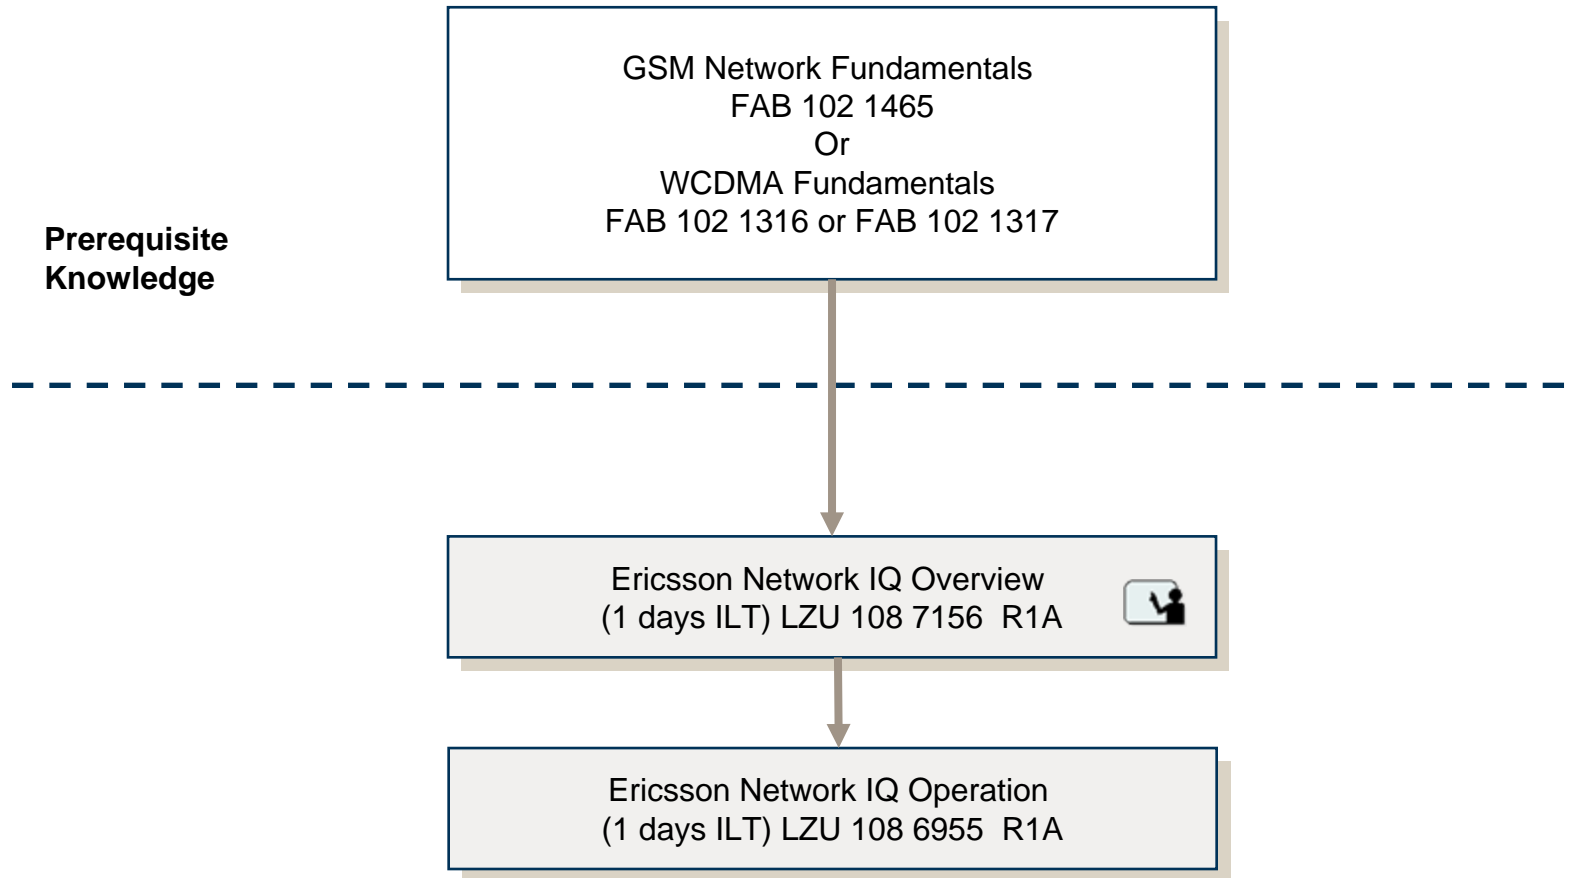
GSM Network Fundamentals
FAB 102 1465
Or
WCDMA Fundamentals
FAB 102 1316 or FAB 102 1317

Prerequisite Knowledge

Ericsson Network IQ Overview
(1 days ILT) LZU 108 7156 R1A

Ericsson Network IQ Operation
(1 days ILT) LZU 108 6955 R1A